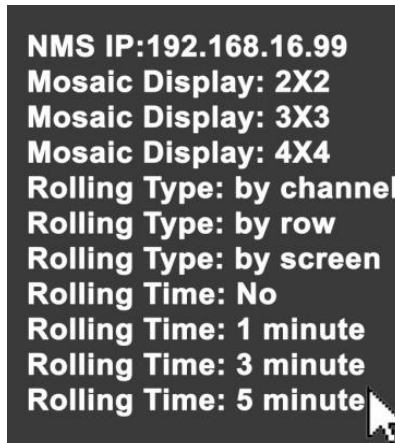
NMS IP:192.168.16.99
Mosaic Display: 2X2
Mosaic Display: 3X3
Mosaic Display: 4X4
Rolling Type: by channel
Rolling Type: by row
Rolling Type: by screen
Rolling Time: No
Rolling Time: 1 minute
Rolling Time: 3 minute
Rolling Time: 5 minute